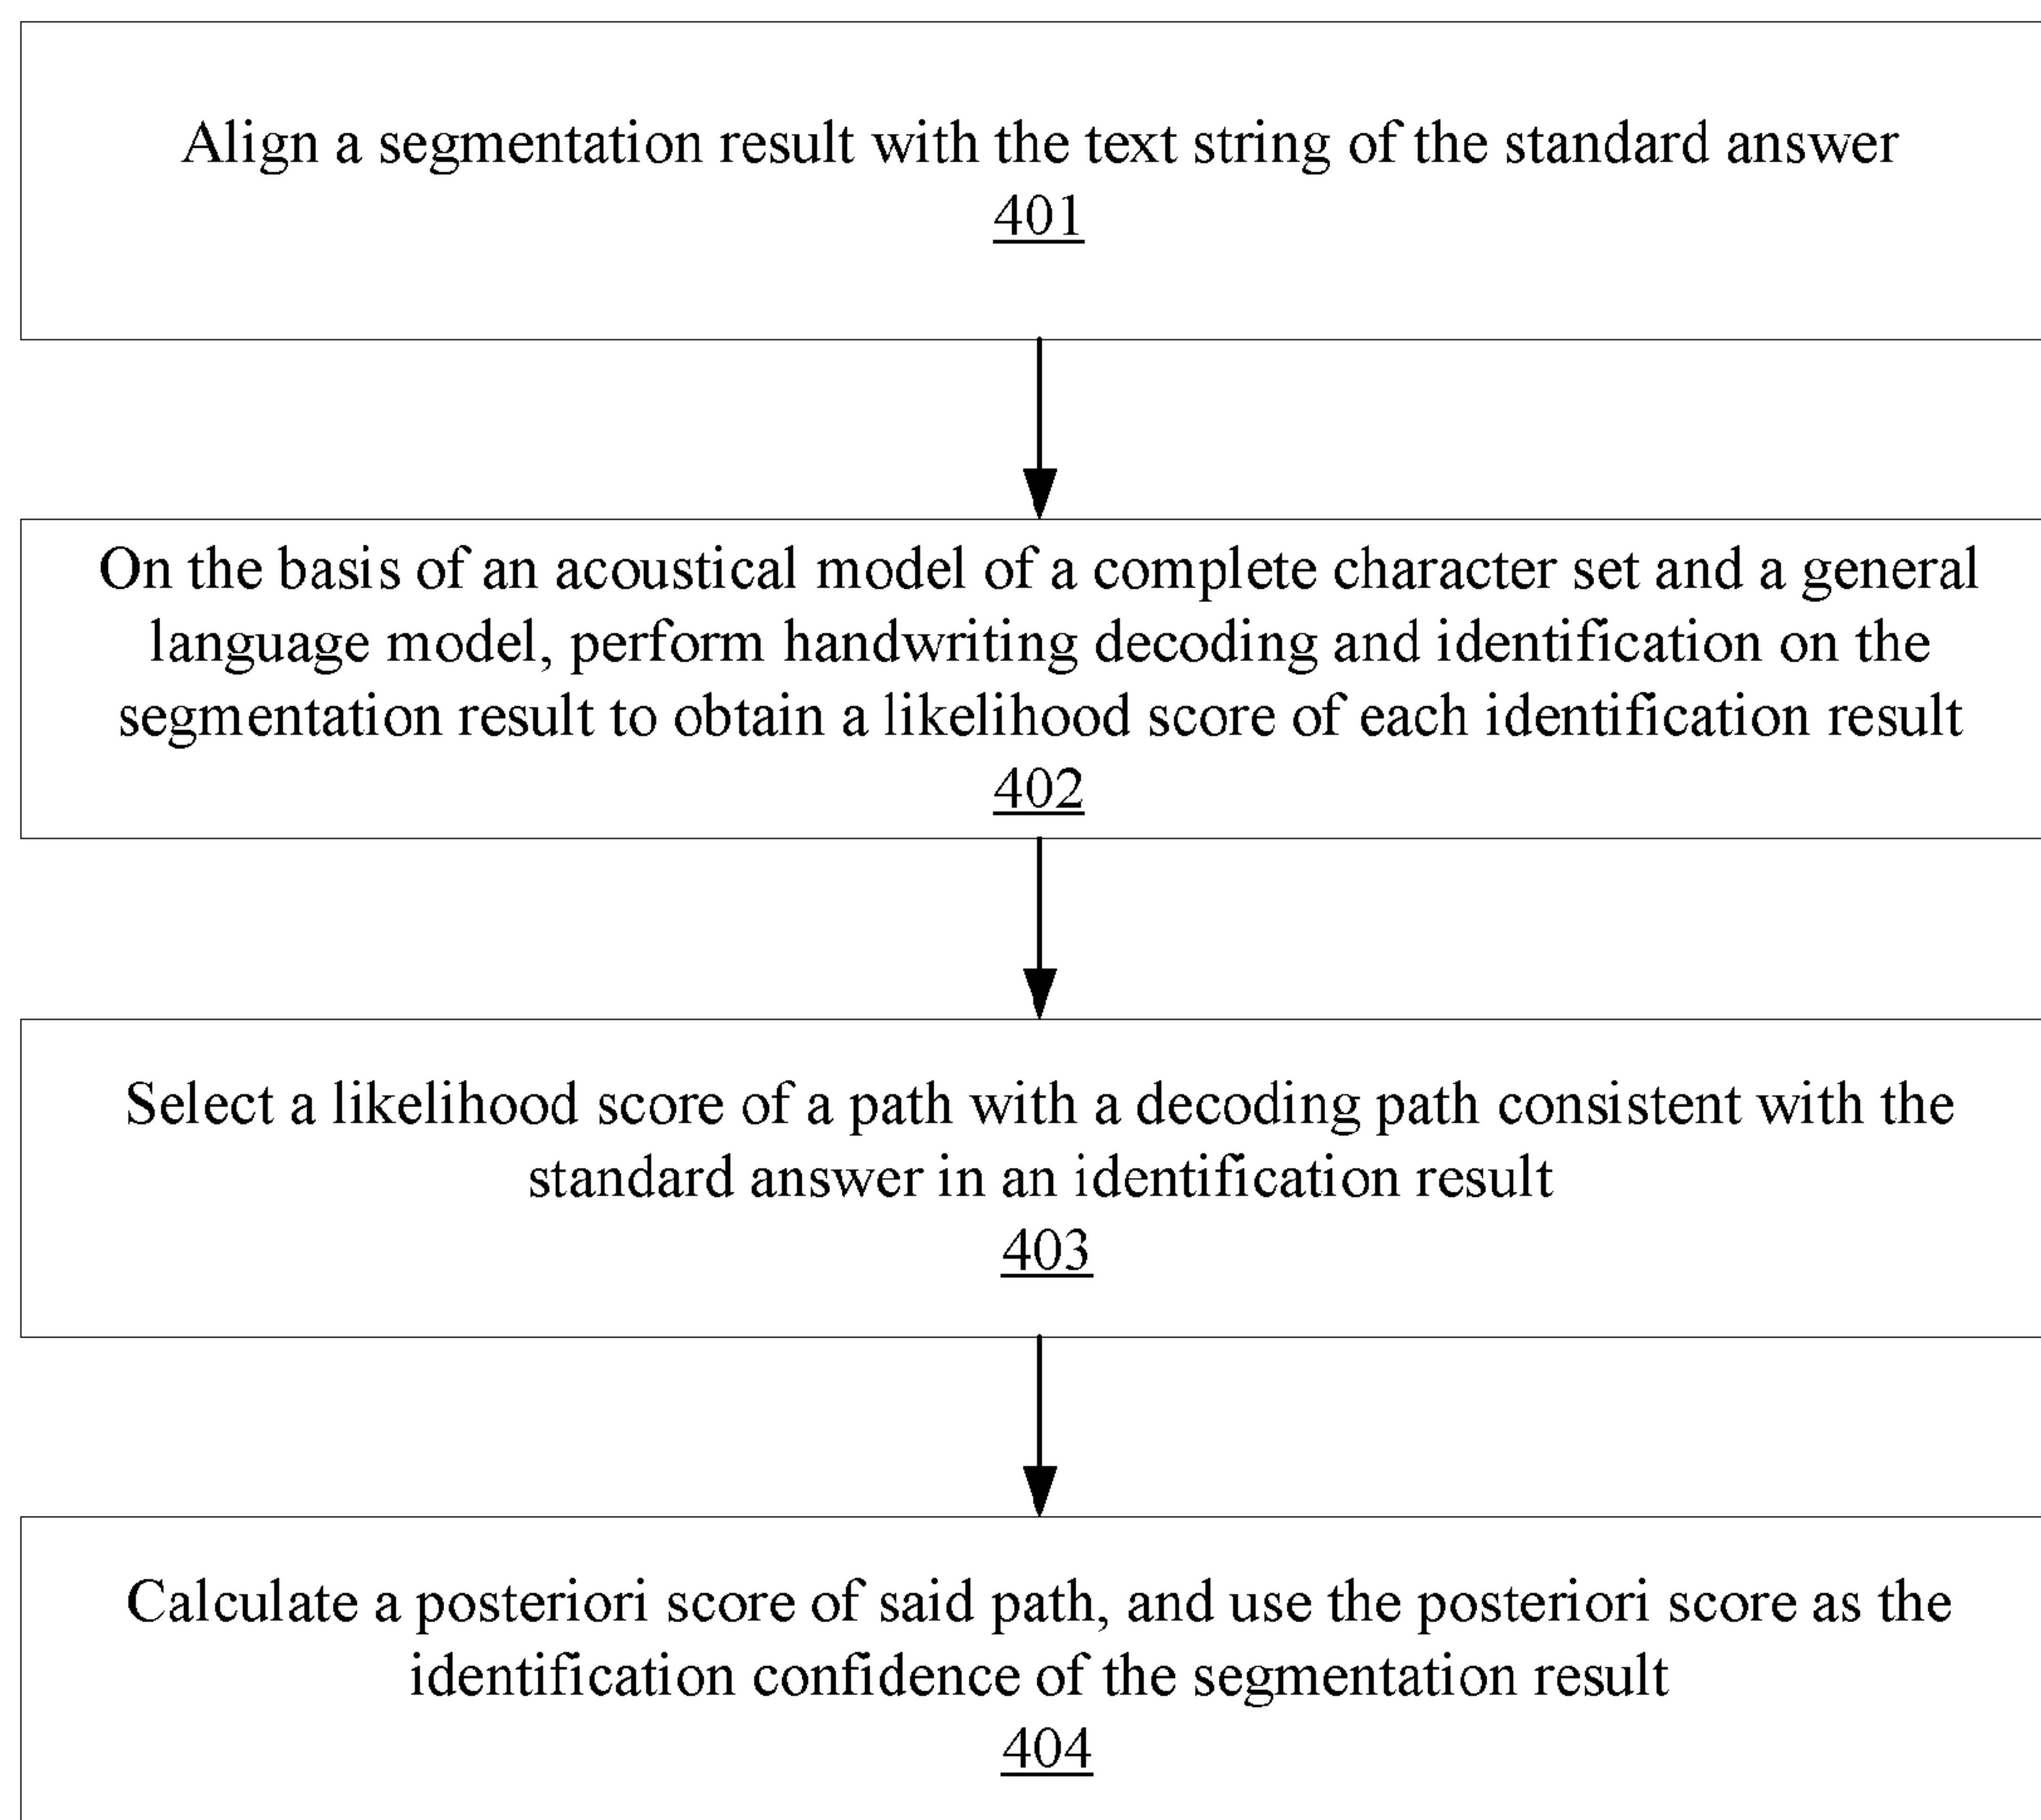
Align a segmentation result with the text string of the standard answer
401

On the basis of an acoustical model of a complete character set and a general language model, perform handwriting decoding and identification on the segmentation result to obtain a likelihood score of each identification result
402

Select a likelihood score of a path with a decoding path consistent with the standard answer in an identification result
403

Calculate a posteriori score of said path, and use the posteriori score as the identification confidence of the segmentation result
404